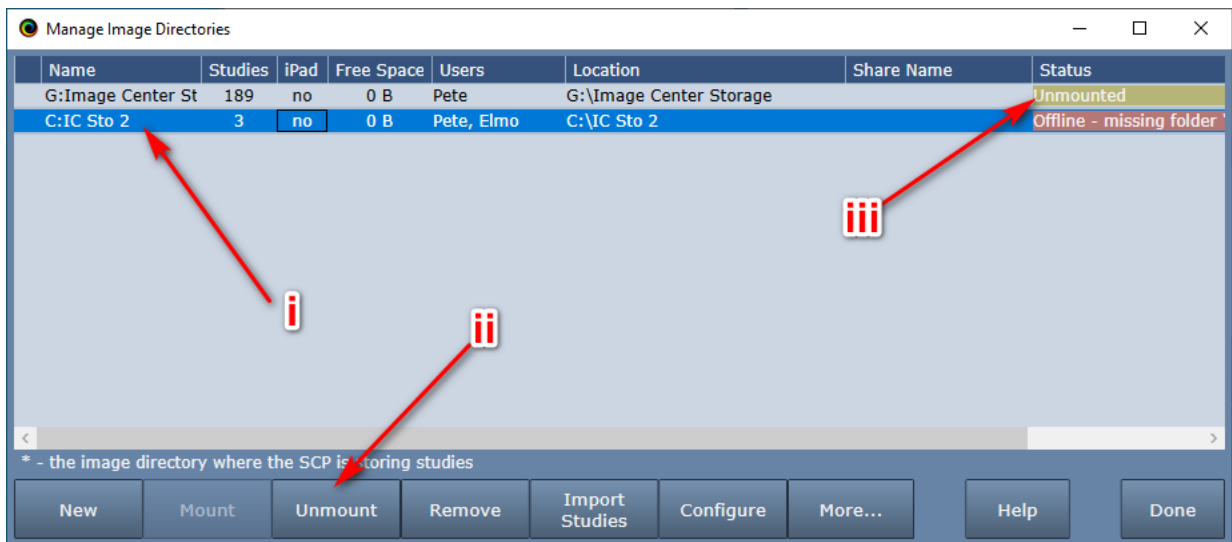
Manage Image Directories

| Name | Studies | iPad | Free Space | Users | Location | Share Name | Status |
|---|---|---|---|---|---|---|---|
| G:Image Center St | 189 | no | 0 B | Pete | G:\Image Center Storage | | Unmounted |
| C:IC Sto 2 | 3 | no | 0 B | Pete, Elmo | C:\IC Sto 2 | | Offline - missing folder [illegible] |

iii

i

ii

* - the image directory where the SCP is storing studies

New Mount Unmount Remove Import Studies Configure More... Help Done